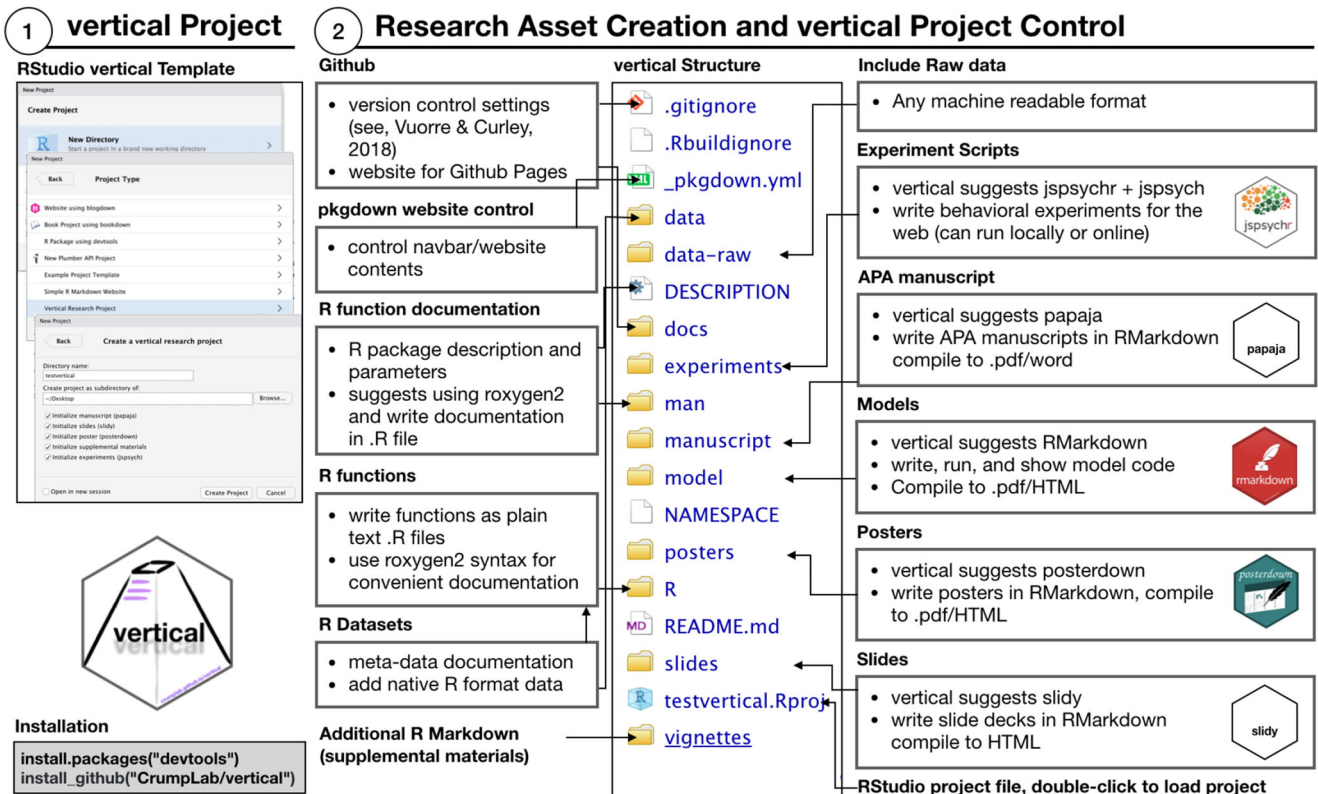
1 vertical Project

RStudio vertical Template

New Project

Create Project

New Directory
Start a project in a brand new working directory

New Project

Back Project Type

Website using blogdown

Book Project using bookdown

R Package using devtools

New Plumber API Project

Example Project Template

Simple R Markdown Website

Vertical Research Project

New Project

Back Create a vertical research project

Directory name:
testvertical
Create project as subdirectory of:
~/Desktop
Browse...

Initialize manuscript (papaja)
Initialize slides (slidy)
Initialize poster (posterdown)
Initialize supplemental materials
Initialize experiments (jspsych)

Open in new session
Create Project Cancel

vertical

Installation

install.packages("devtools")
install_github("CrumpLab/vertical")

2 Research Asset Creation and vertical Project Control

Github
• version control settings (see, Vuorre & Curley, 2018)
• website for Github Pages

pkgdown website control
• control navbar/website contents

R function documentation
• R package description and parameters
• suggests using roxygen2 and write documentation in .R file

R functions
• write functions as plain text .R files
• use roxygen2 syntax for convenient documentation

R Datasets
• meta-data documentation
• add native R format data

Additional R Markdown (supplemental materials)

vertical Structure
.gitignore
.Rbuildignore
_pkgdown.yml
data
data-raw
DESCRIPTION
docs
experiments
man
manuscript
model
NAMESPACE
posters
R
README.md
slides
testvertical.Rproj
vignettes

Include Raw data
• Any machine readable format

Experiment Scripts
• vertical suggests jspsychr + jspsych
• write behavioral experiments for the web (can run locally or online)
jspsychr

APA manuscript
• vertical suggests papaja
• write APA manuscripts in RMarkdown compile to .pdf/word
papaja

Models
• vertical suggests RMarkdown
• write, run, and show model code
• Compile to .pdf/HTML
rmarkdown

Posters
• vertical suggests posterdown
• write posters in RMarkdown, compile to .pdf/HTML
posterdown

Slides
• vertical suggests slidy
• write slide decks in RMarkdown compile to HTML
slidy

RStudio project file, double-click to load project